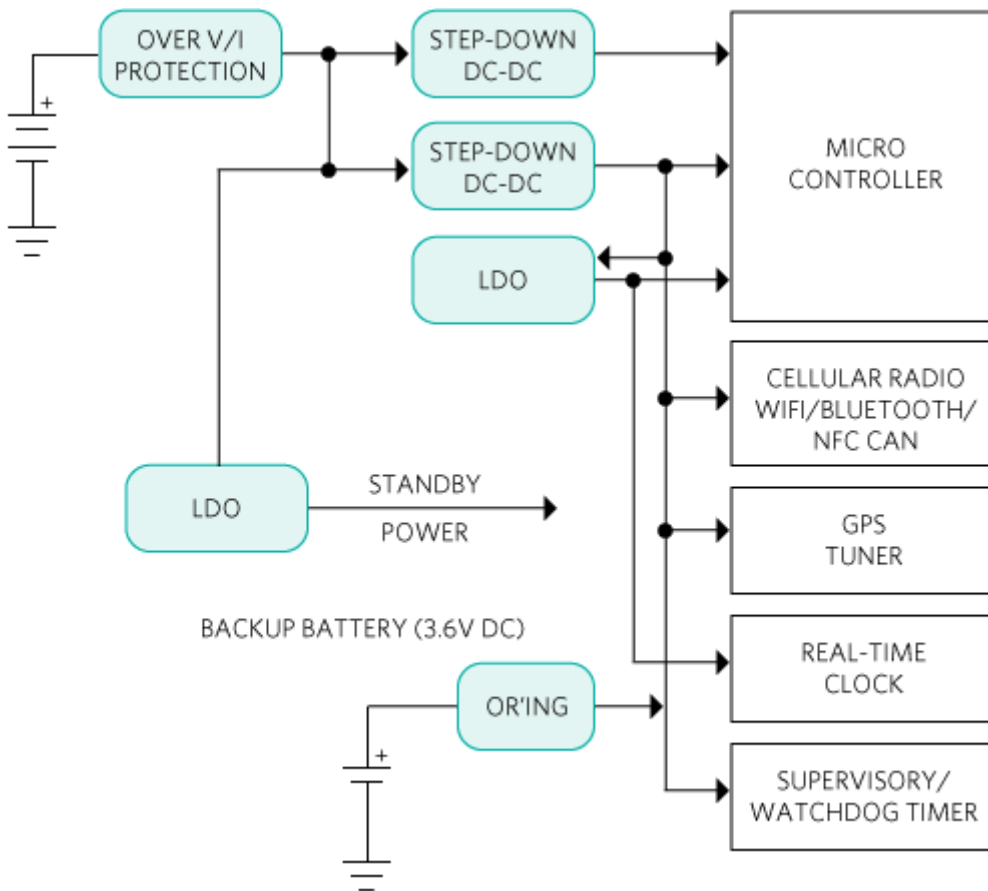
OVER V/I PROTECTION

+

STEP-DOWN DC-DC

STEP-DOWN DC-DC

LDO

MICRO CONTROLLER

CELLULAR RADIO WIFI/BLUETOOTH/ NFC CAN

LDO

STANDBY

POWER

GPS TUNER

BACKUP BATTERY (3.6V DC)

REAL-TIME CLOCK

OR'ING

+

SUPERVISORY/ WATCHDOG TIMER